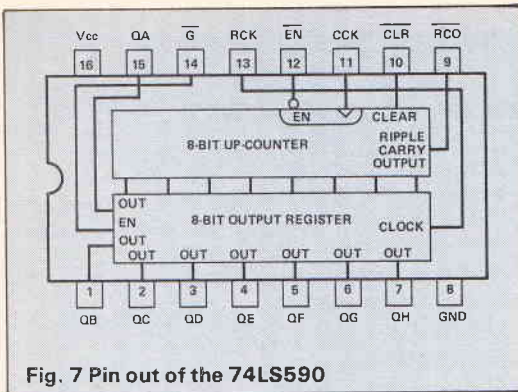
Vcc QA $\overline{G}$ RCK $\overline{EN}$ CCK $\overline{CLR}$ $\overline{RCO}$

16 15 14 13 12 11 10 9

EN CLEAR

8-BIT UP-COUNTER

RIPPLE CARRY OUTPUT

OUT
EN
OUT

8-BIT OUTPUT REGISTER

CLOCK

OUT OUT OUT OUT OUT OUT OUT

1 2 3 4 5 6 7 8

QB QC QD QE QF QG QH GND

Fig. 7 Pin out of the 74LS590